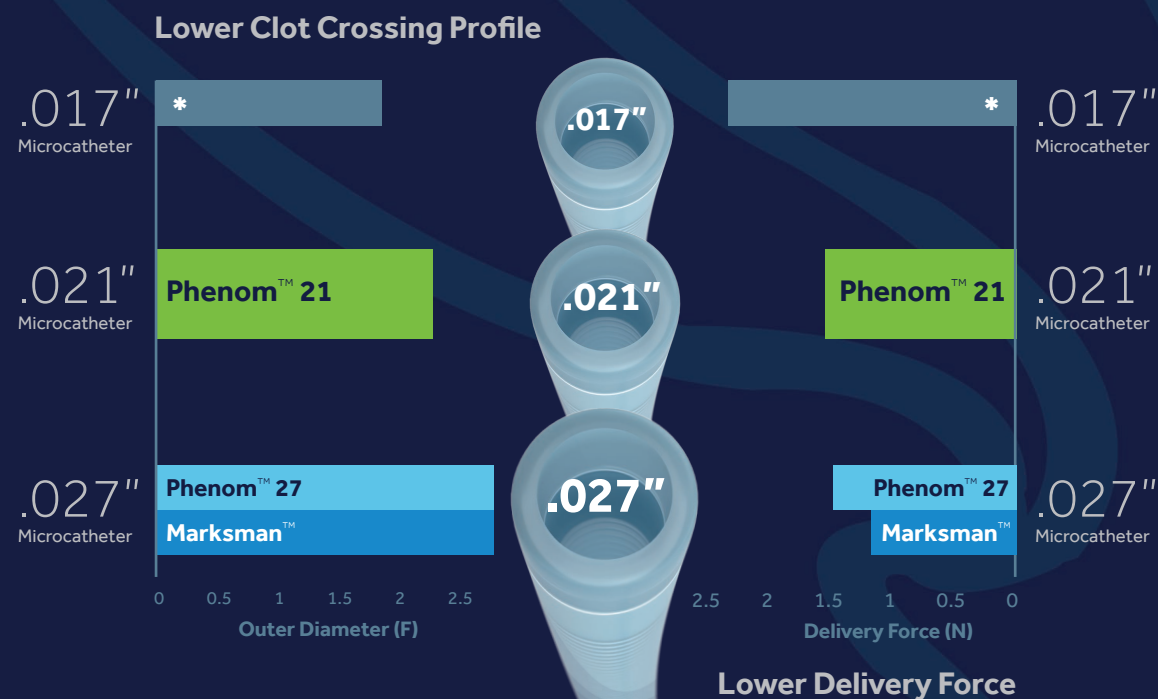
Lower Clot Crossing Profile

.017″
Microcatheter

*

.017″

*

.017″
Microcatheter

.021″
Microcatheter

Phenom™ 21

.021″

Phenom™ 21

.021″
Microcatheter

.027″
Microcatheter

Phenom™ 27

Marksman™

.027″

Phenom™ 27

Marksman™

.027″
Microcatheter

0 0.5 1 1.5 2 2.5

Outer Diameter (F)

2.5 2 1.5 1 0.5 0

Delivery Force (N)

Lower Delivery Force